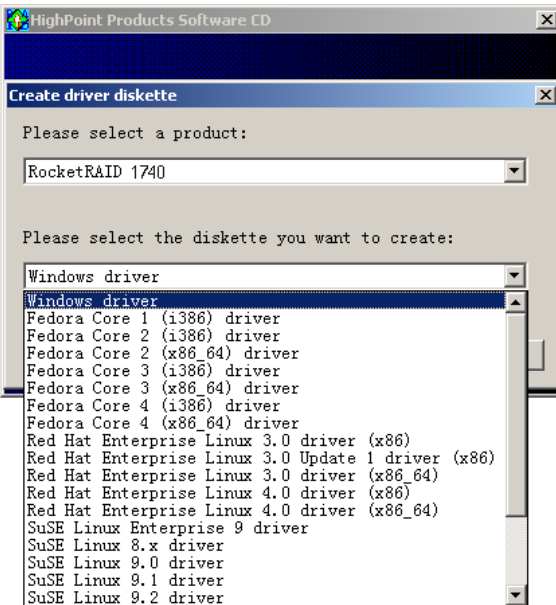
HighPoint Products Software CD

Create driver diskette

Please select a product:

RocketRAID 1740

Please select the diskette you want to create:

Windows driver

Windows driver
Fedora Core 1 (i386) driver
Fedora Core 2 (i386) driver
Fedora Core 2 (x86_64) driver
Fedora Core 3 (i386) driver
Fedora Core 3 (x86_64) driver
Fedora Core 4 (i386) driver
Fedora Core 4 (x86_64) driver
Red Hat Enterprise Linux 3.0 driver (x86)
Red Hat Enterprise Linux 3.0 Update 1 driver (x86)
Red Hat Enterprise Linux 3.0 driver (x86_64)
Red Hat Enterprise Linux 4.0 driver (x86)
Red Hat Enterprise Linux 4.0 driver (x86_64)
SuSE Linux Enterprise 9 driver
SuSE Linux 8.x driver
SuSE Linux 9.0 driver
SuSE Linux 9.1 driver
SuSE Linux 9.2 driver